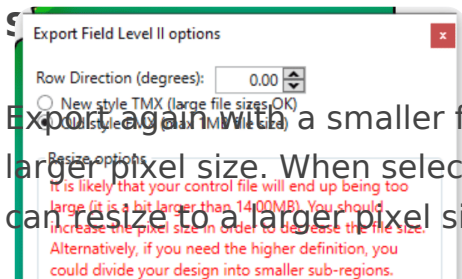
S

Export Field Level II options

x

Row Direction (degrees): 0.00

New style TMX (large file sizes OK)

Old style TMX (max 1MB file size)

Resize options

It is likely that your control file will end up being too large (it is a bit larger than 14.00MB). You should increase the pixel size in order to decrease the file size. Alternatively, if you need the higher definition, you could divide your design into smaller sub-regions.

Export again with a smaller f

larger pixel size. When selec

can resize to a larger pixel si